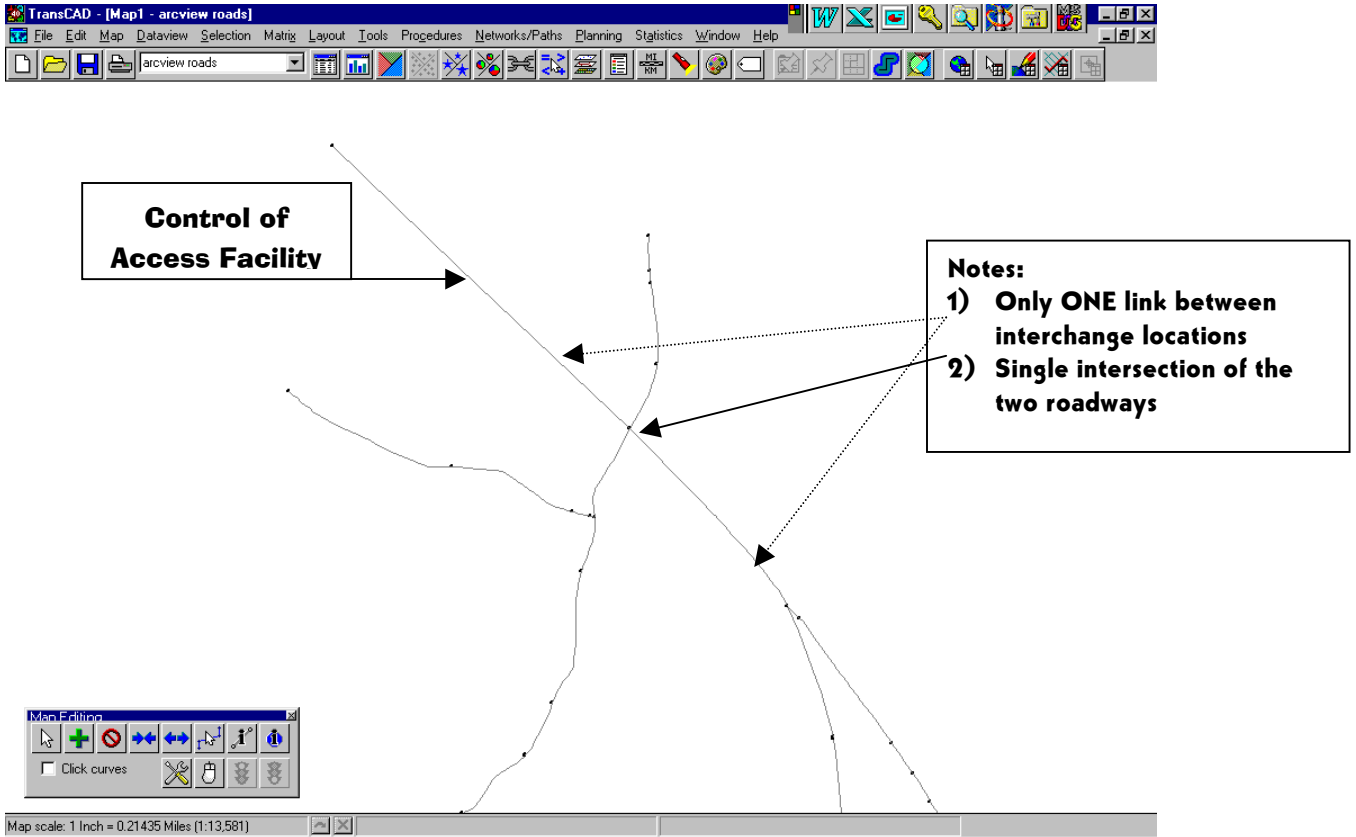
TransCAD - [Map1 - arcview roads]

File Edit Map Dataview Selection Matrix Layout Tools Procedures Networks/Paths Planning Statistics Window Help

arcview roads

Control of Access Facility

Notes:
1) Only ONE link between interchange locations
2) Single intersection of the two roadways

Map Editing

Click curves

Map scale: 1 Inch = 0.21435 Miles (1:13,581)